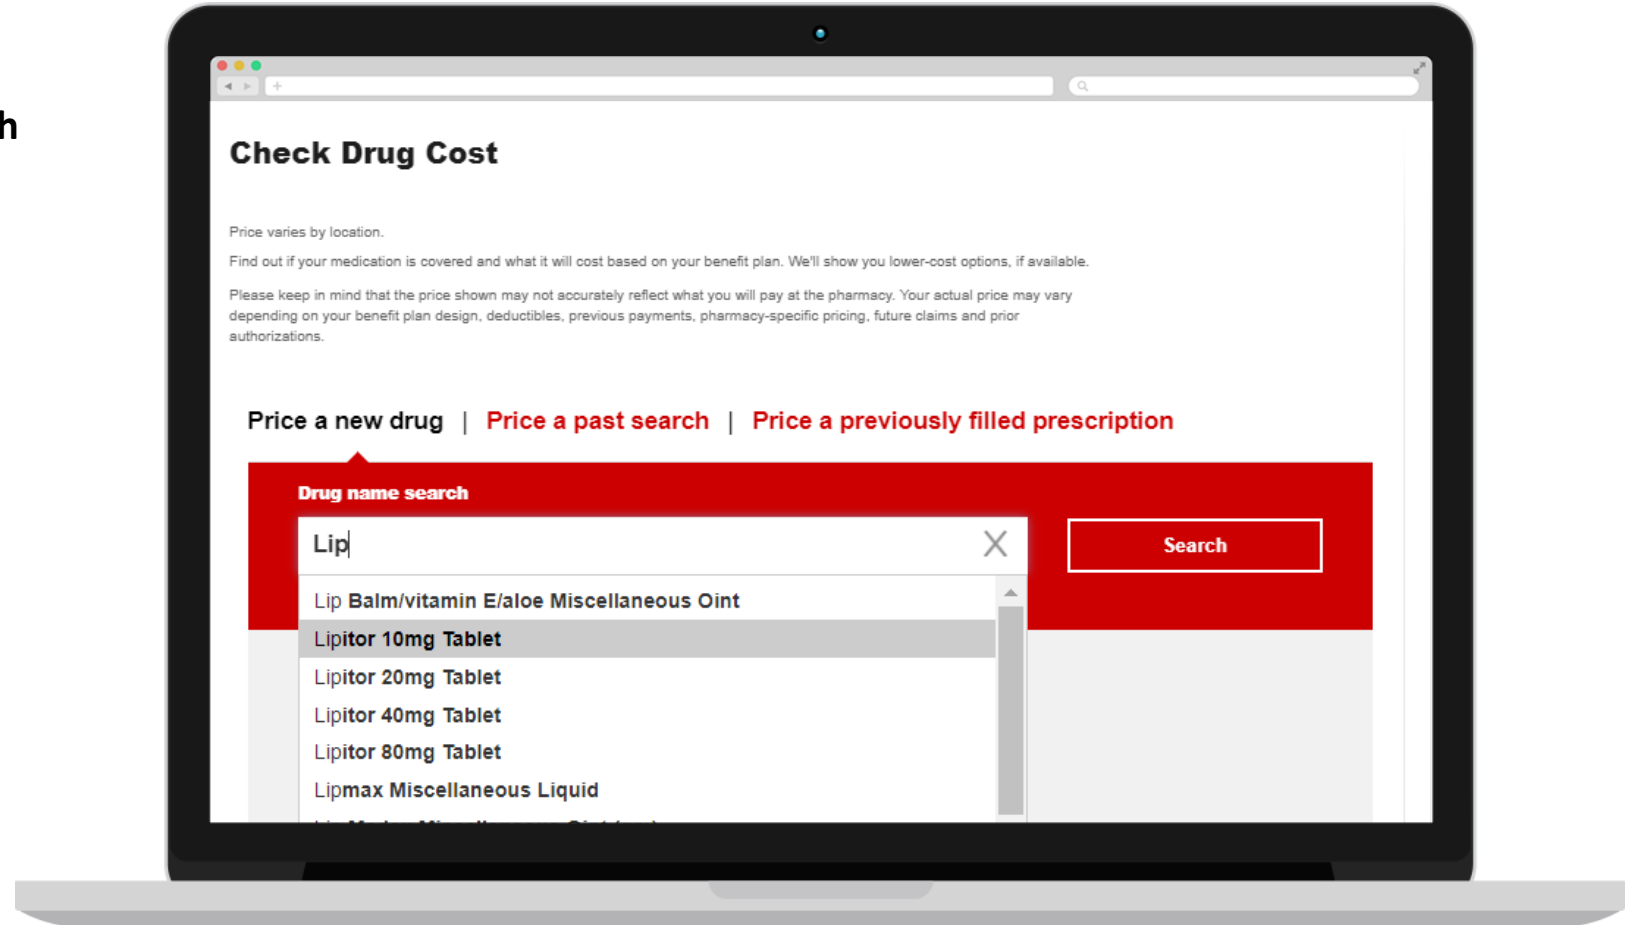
h

Check Drug Cost

Price varies by location.

Find out if your medication is covered and what it will cost based on your benefit plan. We'll show you lower-cost options, if available.

Please keep in mind that the price shown may not accurately reflect what you will pay at the pharmacy. Your actual price may vary depending on your benefit plan design, deductibles, previous payments, pharmacy-specific pricing, future claims and prior authorizations.

Price a new drug | Price a past search | Price a previously filled prescription

Drug name search

Lip

Search

Lip Balm/vitamin E/aloe Miscellaneous Oint
Lipitor 10mg Tablet
Lipitor 20mg Tablet
Lipitor 40mg Tablet
Lipitor 80mg Tablet
Lipmax Miscellaneous Liquid
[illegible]